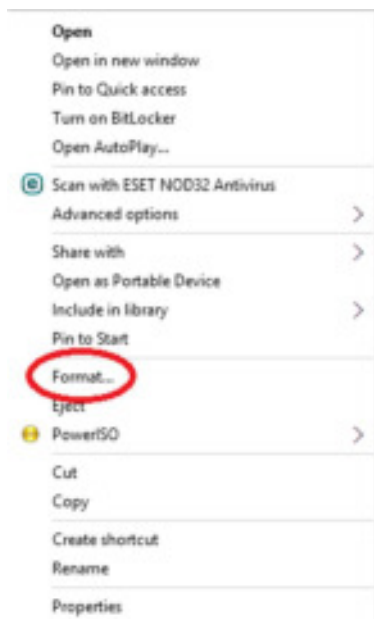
Open
Open in new window
Pin to Quick access
Turn on BitLocker
Open AutoPlay...

Scan with ESET NOD32 Antivirus
Advanced options

Share with
Open as Portable Device
Include in library
Pin to Start

Format...
Eject
PowerISO

Cut
Copy

Create shortcut
Rename

Properties